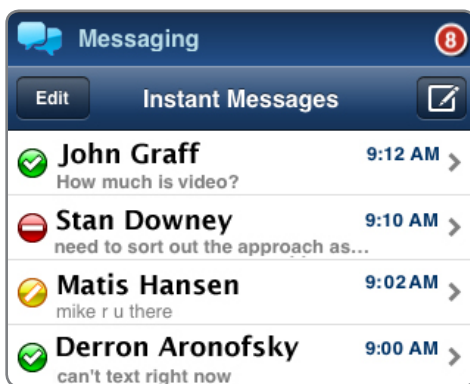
Messaging
8
Edit
Instant Messages

John Graff
9:12 AM
How much is video?

Stan Downey
9:10 AM
need to sort out the approach as...

Matis Hansen
9:02 AM
mike r u there

Derron Aronofsky
9:00 AM
can't text right now